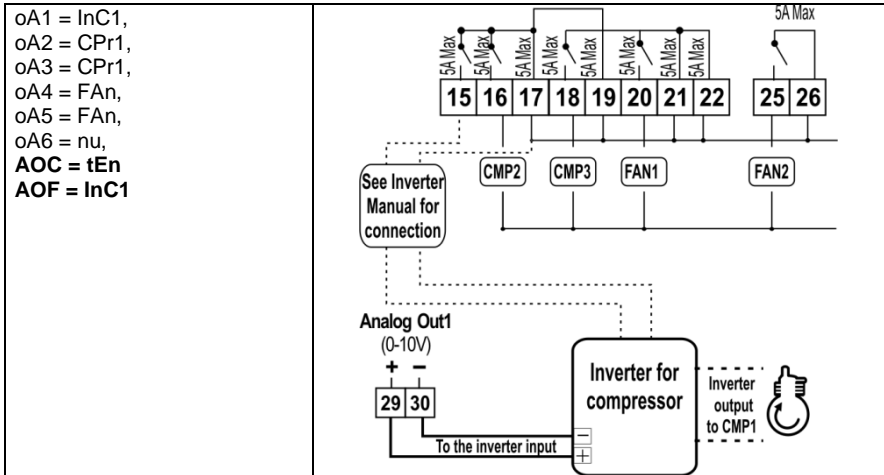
| oA1 = InC1, oA2 = CPr1, oA3 = CPr1, oA4 = FAn, oA5 = FAn, oA6 = nu, **AOC = tEn** **AOF = InC1** | 5A Max 5A Max 5A Max 5A Max 5A Max 5A Max 5A Max 5A Max 15 16 17 18 19 20 21 22 25 26 CMP2 CMP3 FAN1 FAN2 See Inverter Manual for connection Analog Out1 (0-10V) + − 29 30 Inverter for compressor Inverter output to CMP1 To the inverter input − + |
|---|---|